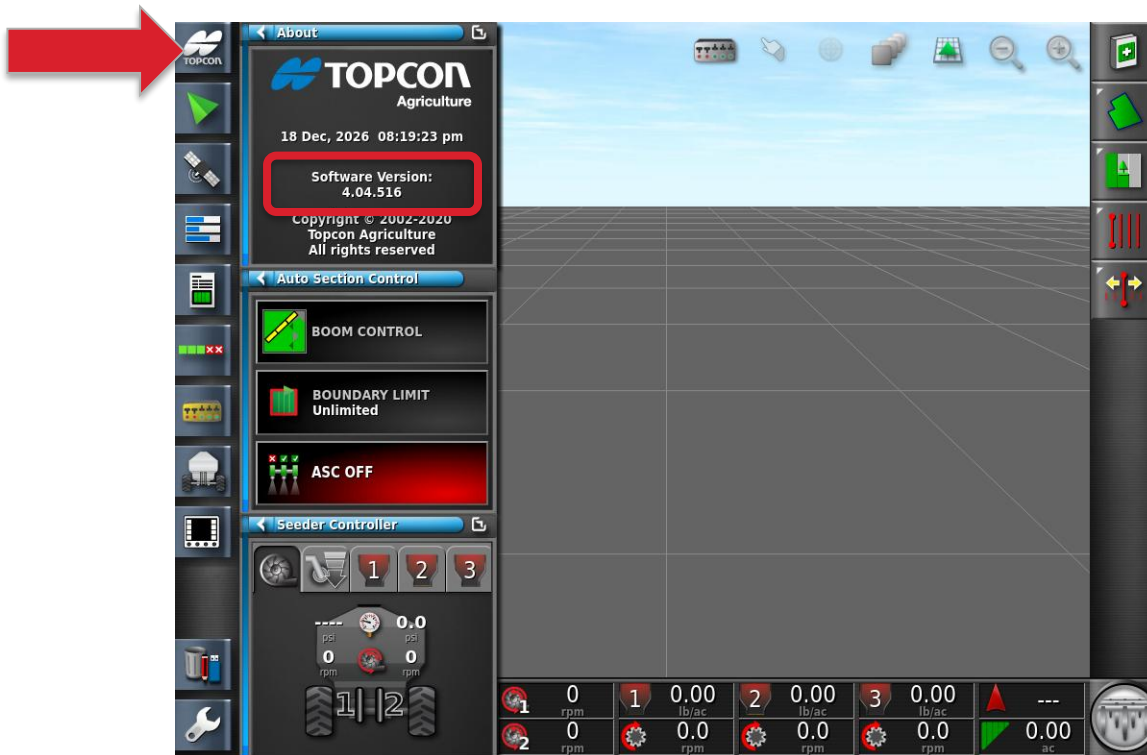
TOPCON

About

TOPCON Agriculture

18 Dec, 2026 08:19:23 pm

Software Version: 4.04.516

Copyright © 2002-2020 Topcon Agriculture All rights reserved

Auto Section Control

BOOM CONTROL

BOUNDARY LIMIT Unlimited

ASC OFF

Seeder Controller

1 2 3

---- psi 0.0 psi
0 rpm 0 rpm

1 2

1 0 rpm
1 0.00 lb/ac
2 0.00 lb/ac
3 0.00 lb/ac
---
2 0 rpm
0.0 rpm
0.0 rpm
0.0 rpm
0.00 ac